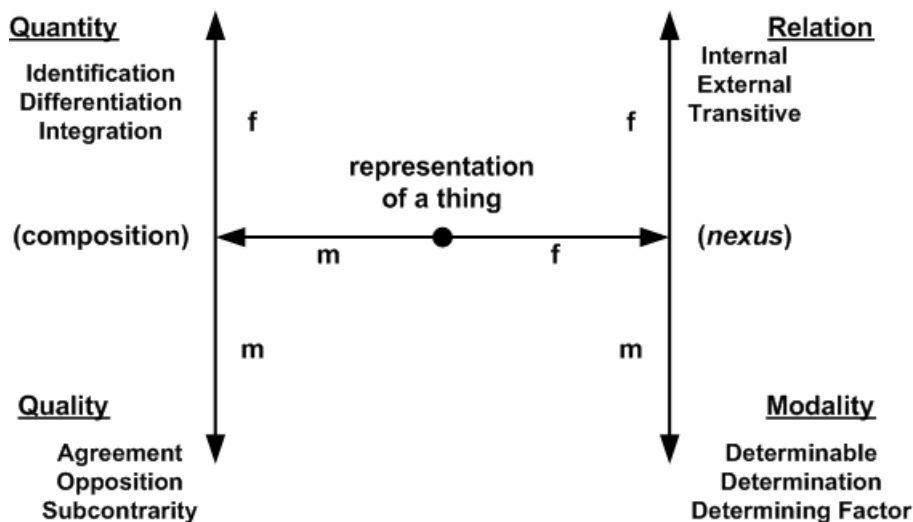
Quantity

Identification
Differentiation
Integration

f

Relation

Internal
External
Transitive

f

representation of a thing

(composition)

m

f

(nexus)

m

m

Quality

Agreement
Opposition
Subcontrarity

Modality

Determinable
Determination
Determining Factor